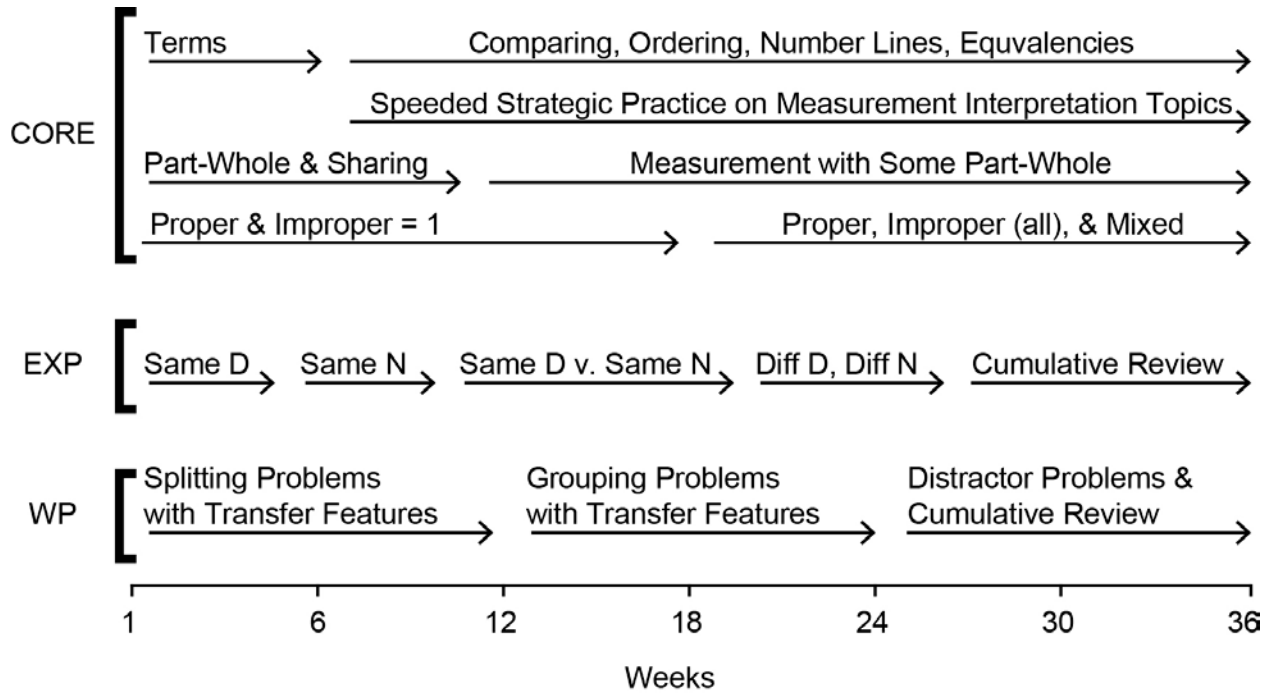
CORE

Terms

Comparing, Ordering, Number Lines, Equvalencies

Speeded Strategic Practice on Measurement Interpretation Topics

Part-Whole & Sharing

Measurement with Some Part-Whole

Proper & Improper = 1

Proper, Improper (all), & Mixed

EXP

Same D

Same N

Same D v. Same N

Diff D, Diff N

Cumulative Review

WP

Splitting Problems with Transfer Features

Grouping Problems with Transfer Features

Distractor Problems & Cumulative Review

1 6 12 18 24 30 36

Weeks